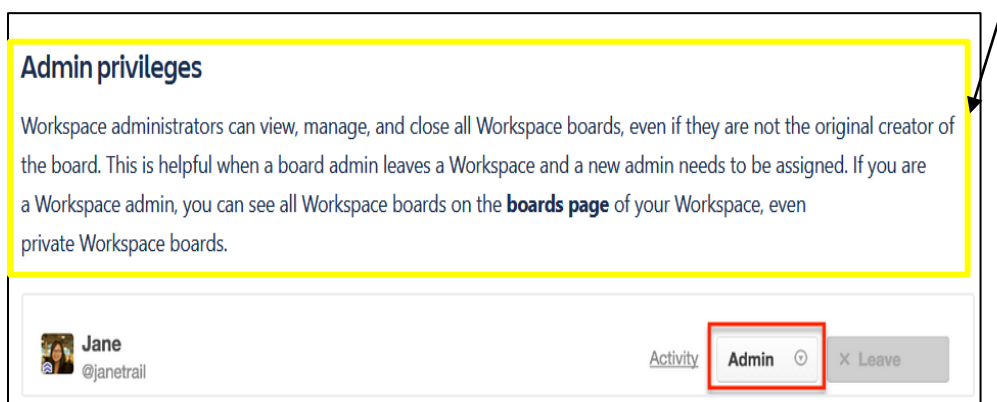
Admin privileges

Workspace administrators can view, manage, and close all Workspace boards, even if they are not the original creator of the board. This is helpful when a board admin leaves a Workspace and a new admin needs to be assigned. If you are a Workspace admin, you can see all Workspace boards on the **boards page** of your Workspace, even private Workspace boards.

Jane
@janetrail

Activity

Admin

× Leave